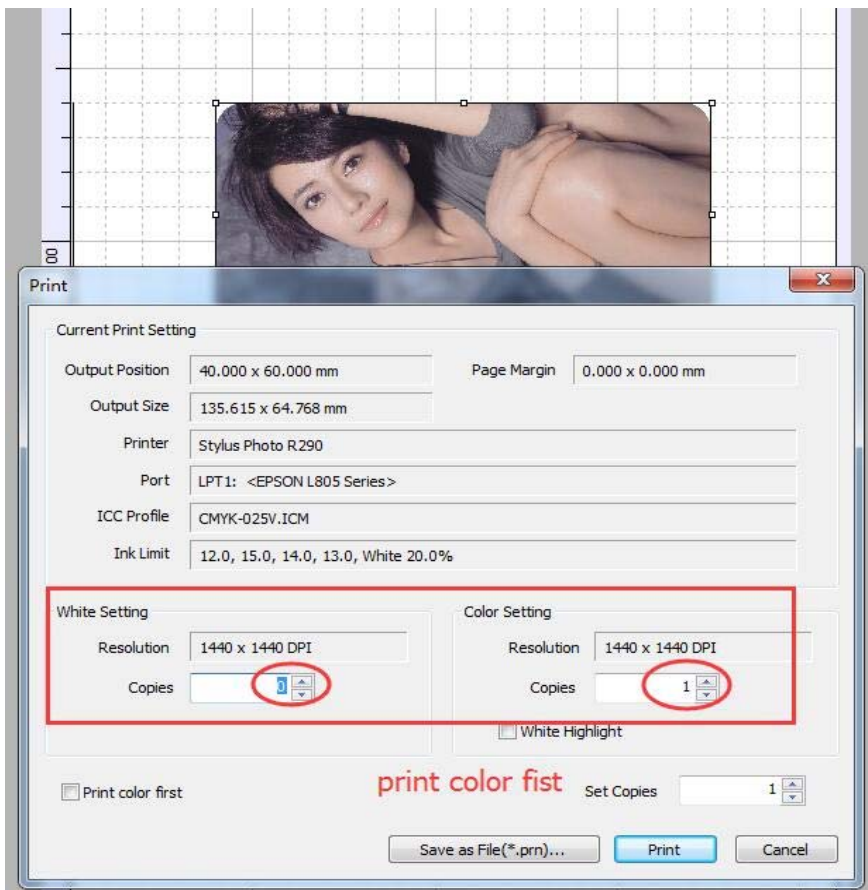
00

Print

Current Print Setting

Output Position 40.000 x 60.000 mm

Page Margin 0.000 x 0.000 mm

Output Size 135.615 x 64.768 mm

Printer Stylus Photo R290

Port LPT1: <EPSON L805 Series>

ICC Profile CMYK-025V.ICM

Ink Limit 12.0, 15.0, 14.0, 13.0, White 20.0%

White Setting

Resolution 1440 x 1440 DPI

Copies 0

Color Setting

Resolution 1440 x 1440 DPI

Copies 1

White Highlight

Print color first

print color fist

Set Copies 1

Save as File(*.prn)...

Print

Cancel